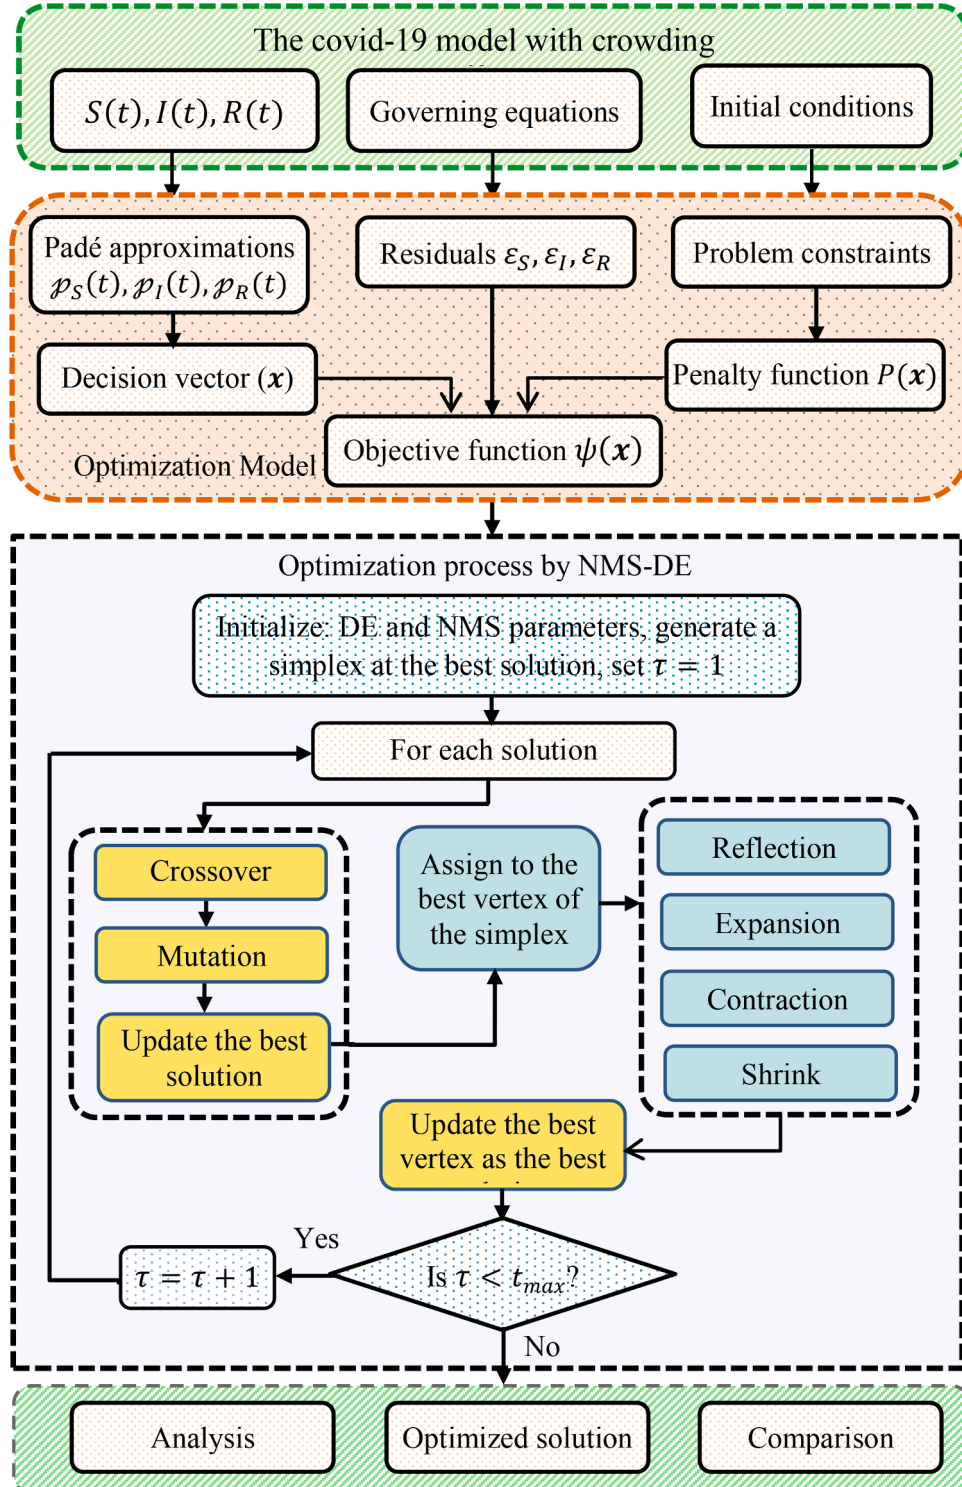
The covid-19 model with crowding

$S(t), I(t), R(t)$

Governing equations

Initial conditions

Padé approximations $\wp_S(t), \wp_I(t), \wp_R(t)$

Residuals $\varepsilon_S, \varepsilon_I, \varepsilon_R$

Problem constraints

Decision vector $(\boldsymbol{x})$

Penalty function $P(\boldsymbol{x})$

Objective function $\psi(\boldsymbol{x})$

Optimization Model

Optimization process by NMS-DE

Initialize: DE and NMS parameters, generate a simplex at the best solution, set $\tau = 1$

For each solution

Crossover

Mutation

Update the best solution

Assign to the best vertex of the simplex

Reflection

Expansion

Contraction

Shrink

Update the best vertex as the best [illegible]

Yes

$\tau = \tau + 1$

Is $\tau < t_{max}$?

No

Analysis

Optimized solution

Comparison